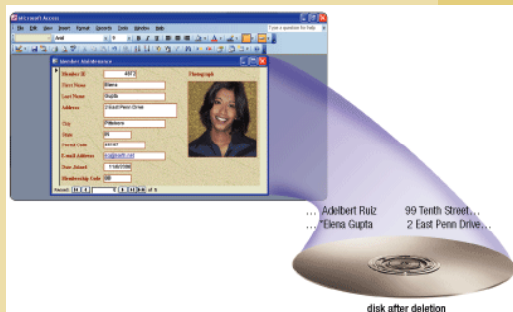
Microsoft Access

File Edit View Insert Format Records Tools Window Help

Type a question for help

Arial

Member Maintenance

Member ID 4872

First Name Elena

Last Name Gupta

Address 2 East Penn Drive

City Pittsboro

State IN

Postal Code 46167

E-mail Address eg@earth.net

Date Joined 11/6/2006

Membership Code BR

Photograph

Record: 1 of 6

… Adelbert Ruiz 99 Tenth Street…
… Elena Gupta 2 East Penn Drive…

disk after deletion